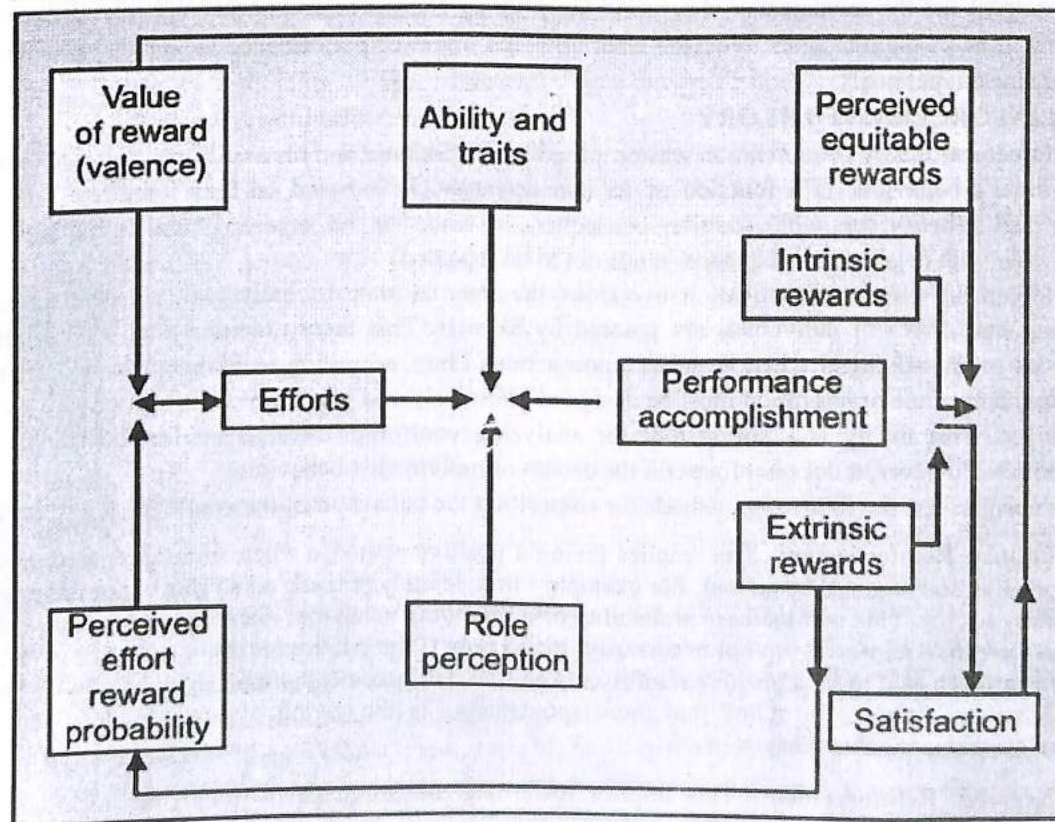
Value of reward (valence)

Ability and traits

Perceived equitable rewards

Intrinsic rewards

Efforts

Performance accomplishment

Extrinsic rewards

Perceived effort reward probability

Role perception

Satisfaction